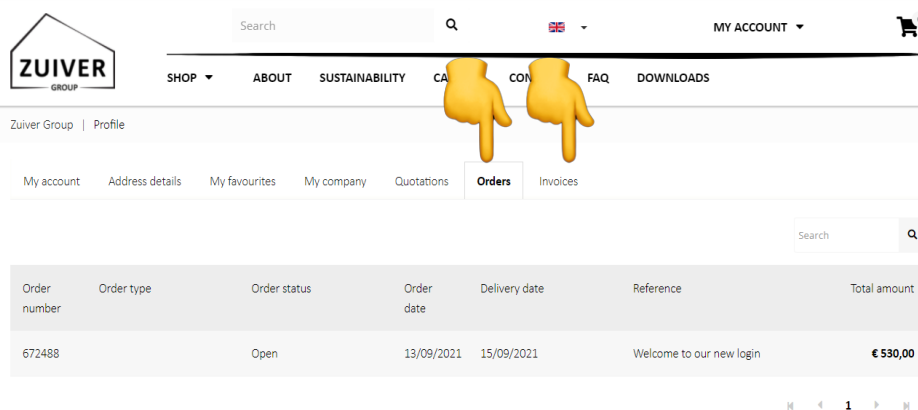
ZUIVER
GROUP

Search

MY ACCOUNT

SHOP ABOUT SUSTAINABILITY CA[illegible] CON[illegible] FAQ DOWNLOADS

Zuiver Group | Profile

My account Address details My favourites My company Quotations Orders Invoices

Search

| Order number | Order type | Order status | Order date | Delivery date | Reference | Total amount |
|---|---|---|---|---|---|---|
| 672488 | | Open | 13/09/2021 | 15/09/2021 | Welcome to our new login | € 530,00 |

1